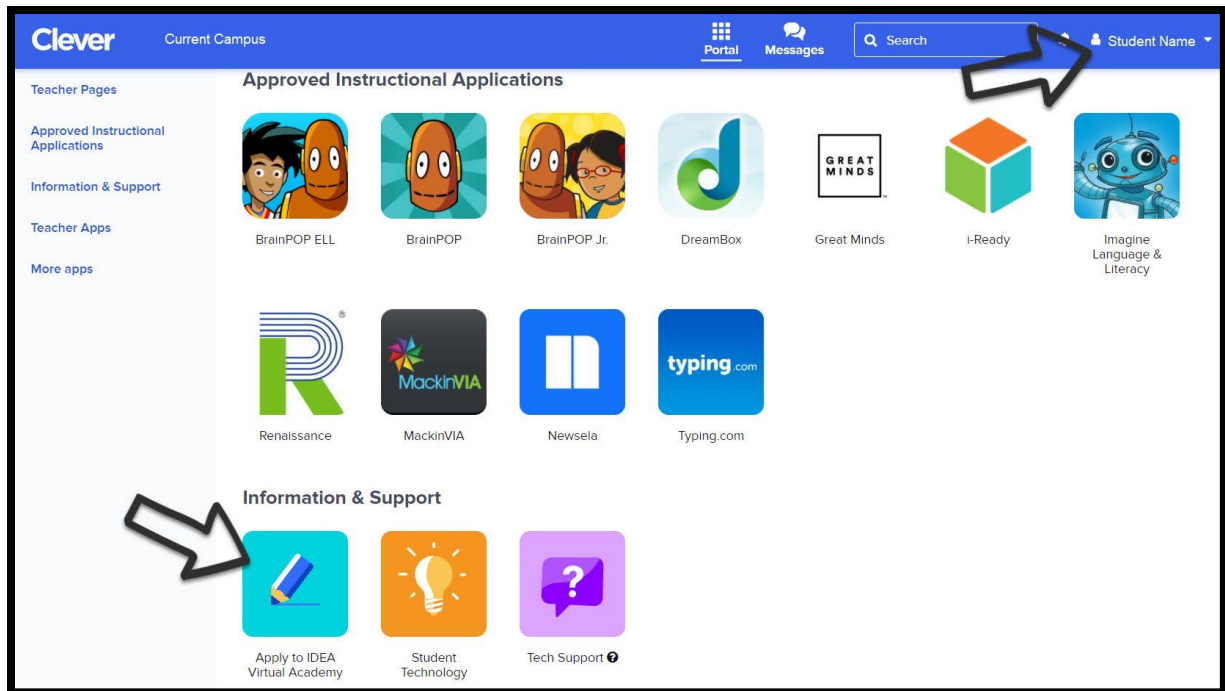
Clever Current Campus

Portal Messages Search Student Name

Teacher Pages

Approved Instructional Applications

Information & Support

Teacher Apps

More apps

Approved Instructional Applications

BrainPOP ELL

BrainPOP

BrainPOP Jr.

DreamBox

GREAT MINDS

Great Minds

i-Ready

Imagine Language & Literacy

Renaissance

MackinVIA

MackinVIA

Newsela

typing.com

Typing.com

Information & Support

Apply to IDEA Virtual Academy

Student Technology

Tech Support